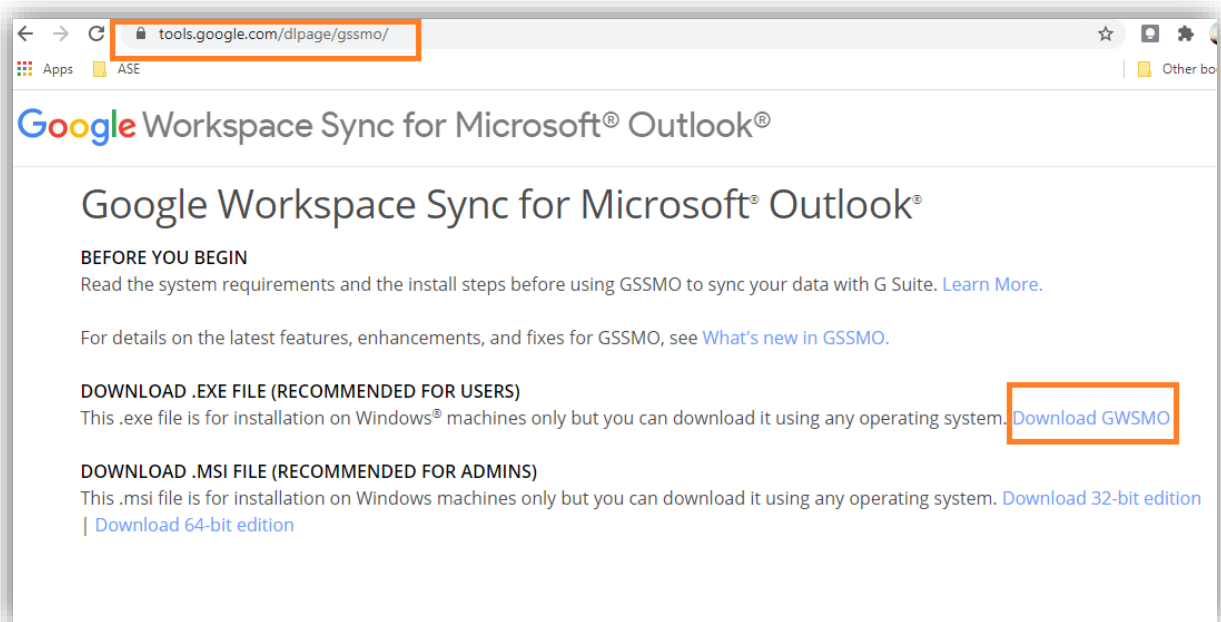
tools.google.com/dlpage/gssmo/

Apps ASE Other bo

Google Workspace Sync for Microsoft® Outlook®

Google Workspace Sync for Microsoft® Outlook®

BEFORE YOU BEGIN
Read the system requirements and the install steps before using GSSMO to sync your data with G Suite. Learn More.

For details on the latest features, enhancements, and fixes for GSSMO, see What's new in GSSMO.

DOWNLOAD .EXE FILE (RECOMMENDED FOR USERS)
This .exe file is for installation on Windows® machines only but you can download it using any operating system. Download GWSMO

DOWNLOAD .MSI FILE (RECOMMENDED FOR ADMINS)
This .msi file is for installation on Windows machines only but you can download it using any operating system. Download 32-bit edition | Download 64-bit edition